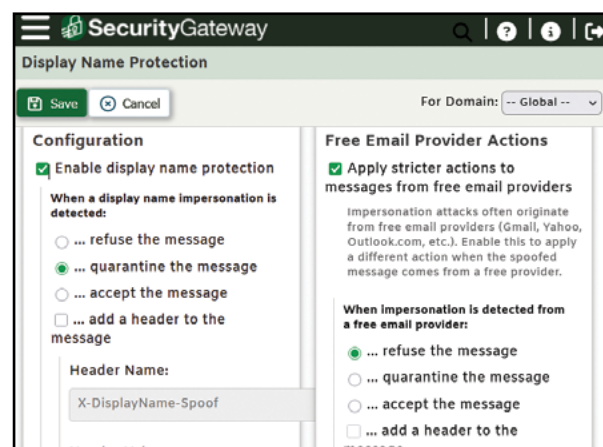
SecurityGateway

Display Name Protection

Save Cancel

For Domain: -- Global --

Configuration

Enable display name protection

When a display name impersonation is detected:

... refuse the message

... quarantine the message

... accept the message

... add a header to the message

Header Name:

X-DisplayName-Spoof

Free Email Provider Actions

Apply stricter actions to messages from free email providers

Impersonation attacks often originate from free email providers (Gmail, Yahoo, Outlook.com, etc.). Enable this to apply a different action when the spoofed message comes from a free provider.

When impersonation is detected from a free email provider:

... refuse the message

... quarantine the message

... accept the message

... add a header to the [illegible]